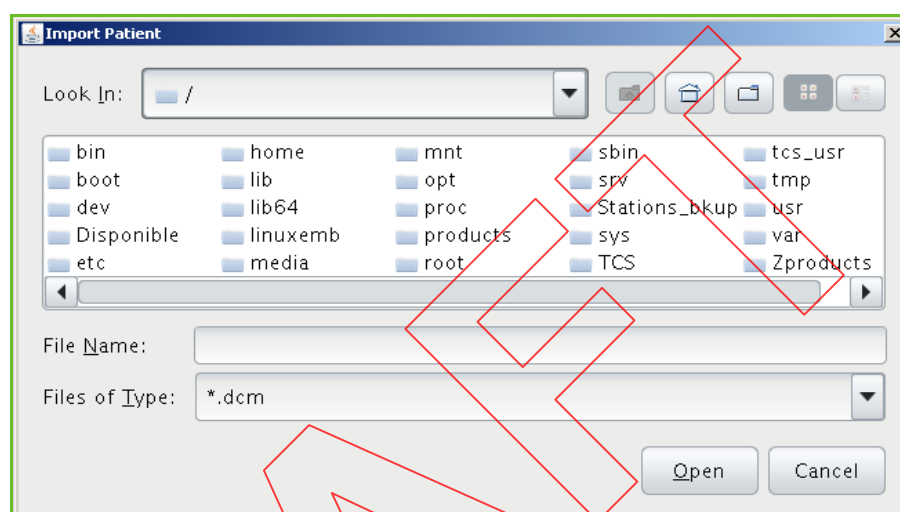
Import Patient

Look In: /

bin
boot
dev
Disponible
etc
home
lib
lib64
linuxemb
media
mnt
opt
proc
products
root
sbin
srv
Stations_bkup
sys
TCS
tcs_usr
tmp
usr
var
Zproducts

File Name:

Files of Type: *.dcm

Open
Cancel